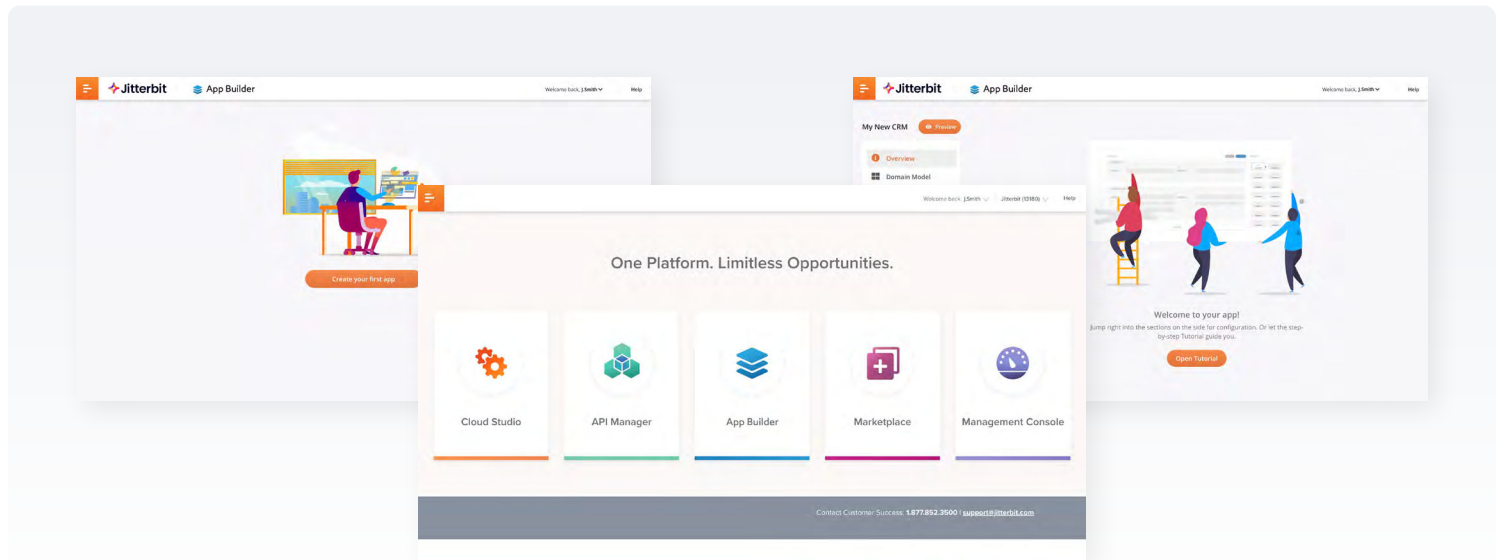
Jitterbit App Builder Welcome back, J.Smith Help

Create your first app

Jitterbit App Builder Welcome back, J.Smith Help

My New CRM Preview

Overview

Domain Model

Welcome to your app!

Jump right into the sections on the side for configuration. Or let the step-by-step Tutorial guide you.

Open Tutorial

Welcome back, J.Smith Jitterbit (13180) Help

One Platform. Limitless Opportunities.

Cloud Studio

API Manager

App Builder

Marketplace

Management Console

Contact Customer Success: 1.877.852.3500 | support@jitterbit.com